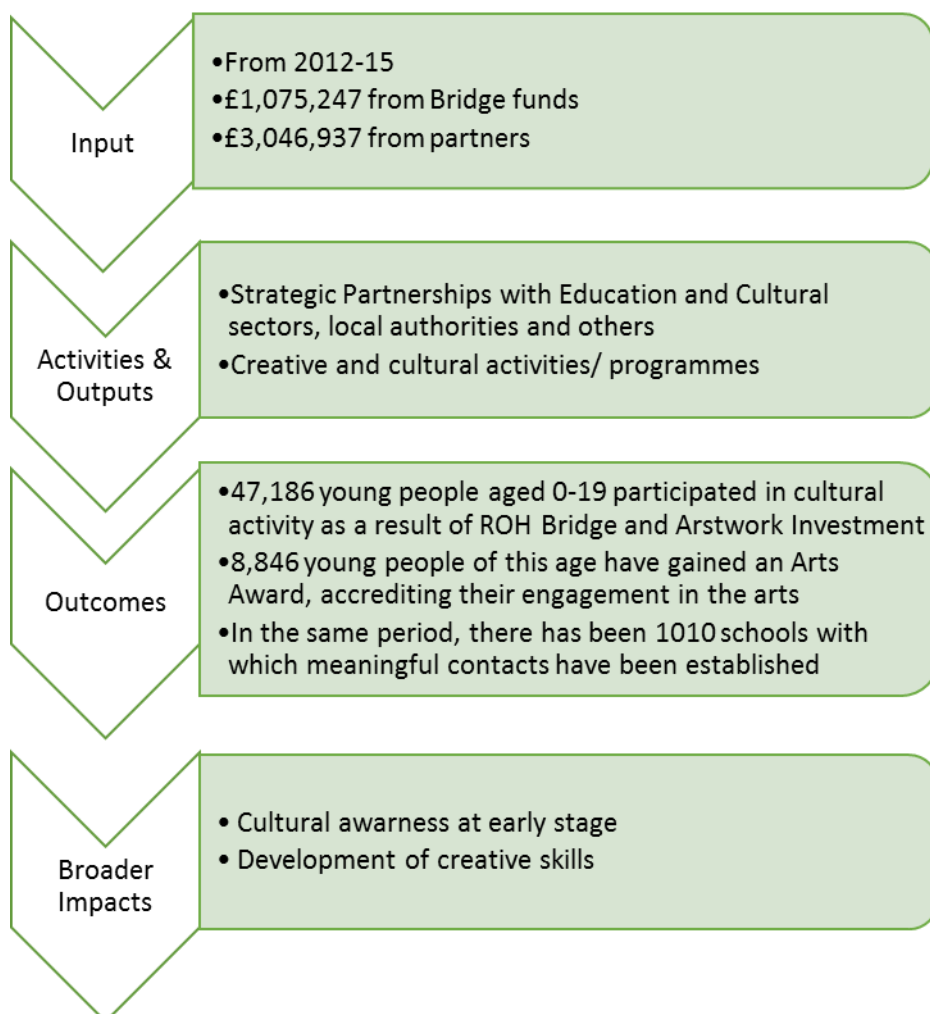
Input

•From 2012-15
•£1,075,247 from Bridge funds
•£3,046,937 from partners

Activities & Outputs

•Strategic Partnerships with Education and Cultural sectors, local authorities and others
•Creative and cultural activities/ programmes

Outcomes

•47,186 young people aged 0-19 participated in cultural activity as a result of ROH Bridge and Arstwork Investment
•8,846 young people of this age have gained an Arts Award, accrediting their engagement in the arts
•In the same period, there has been 1010 schools with which meaningful contacts have been established

Broader Impacts

• Cultural awarness at early stage
• Development of creative skills